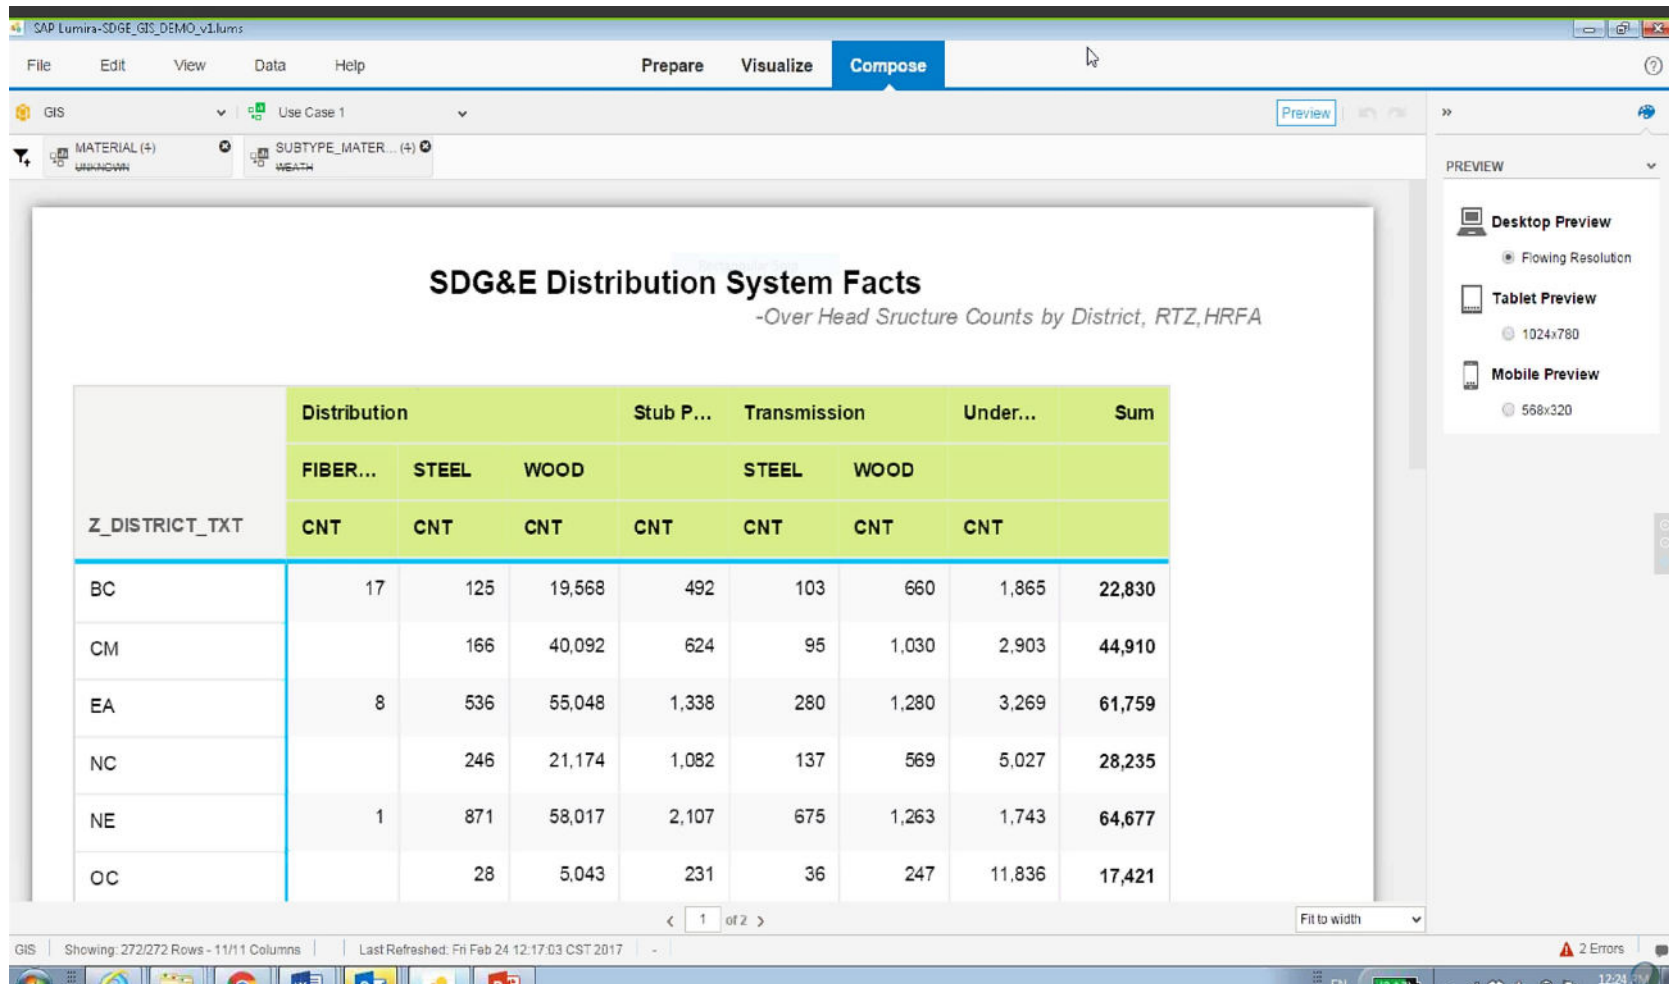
SAP Lumira-SDGE_GIS_DEMO_v1.lums

File Edit View Data Help

Prepare Visualize Compose

GIS

Use Case 1

Preview

MATERIAL (4) UNKNOWN

SUBTYPE_MATER... (4) WEATH

PREVIEW

Desktop Preview

Flowing Resolution

Tablet Preview

1024x780

Mobile Preview

568x320

SDG&E Distribution System Facts

-Over Head Sructure Counts by District, RTZ,HRFA

| Z_DISTRICT_TXT | Distribution FIBER... CNT | Distribution STEEL CNT | Distribution WOOD CNT | Stub P... CNT | Transmission STEEL CNT | Transmission WOOD CNT | Under... CNT | Sum |
|---|---|---|---|---|---|---|---|---|
| BC | 17 | 125 | 19,568 | 492 | 103 | 660 | 1,865 | 22,830 |
| CM | | 166 | 40,092 | 624 | 95 | 1,030 | 2,903 | 44,910 |
| EA | 8 | 536 | 55,048 | 1,338 | 280 | 1,280 | 3,269 | 61,759 |
| NC | | 246 | 21,174 | 1,082 | 137 | 569 | 5,027 | 28,235 |
| NE | 1 | 871 | 58,017 | 2,107 | 675 | 1,263 | 1,743 | 64,677 |
| OC | | 28 | 5,043 | 231 | 36 | 247 | 11,836 | 17,421 |

1 of 2

Fit to width

GIS Showing: 272/272 Rows - 11/11 Columns Last Refreshed: Fri Feb 24 12:17:03 CST 2017

2 Errors